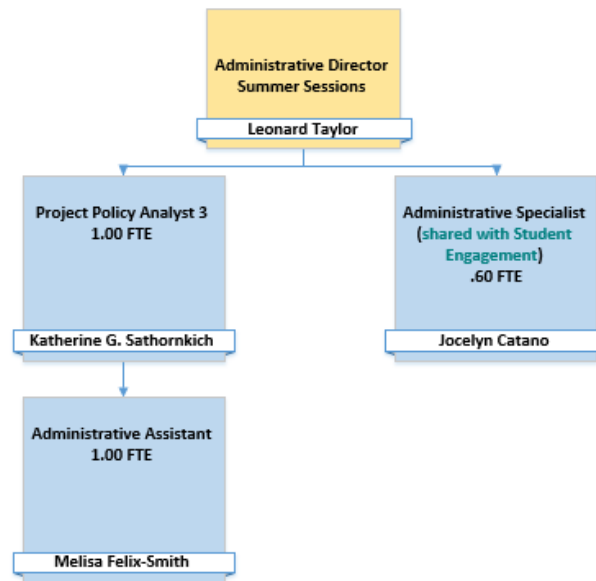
Administrative Director
Summer Sessions

Leonard Taylor

Project Policy Analyst 3
1.00 FTE

Katherine G. Sathornkich

Administrative Specialist (shared with Student Engagement) .60 FTE

Jocelyn Catano

Administrative Assistant
1.00 FTE

Melisa Felix-Smith